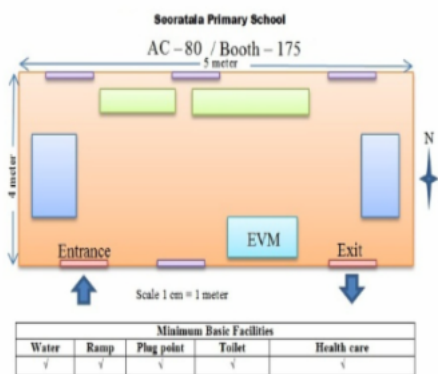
Sooratala Primary School

AC – 80 / Booth – 175

5 meter

4 meter

N

EVM

Entrance

Exit

Scale 1 cm = 1 meter

| Minimum Basic Facilities | | | | |
|---|---|---|---|---|
| Water | Ramp | Plug point | Toilet | Health care |
| √ | √ | √ | √ | √ |